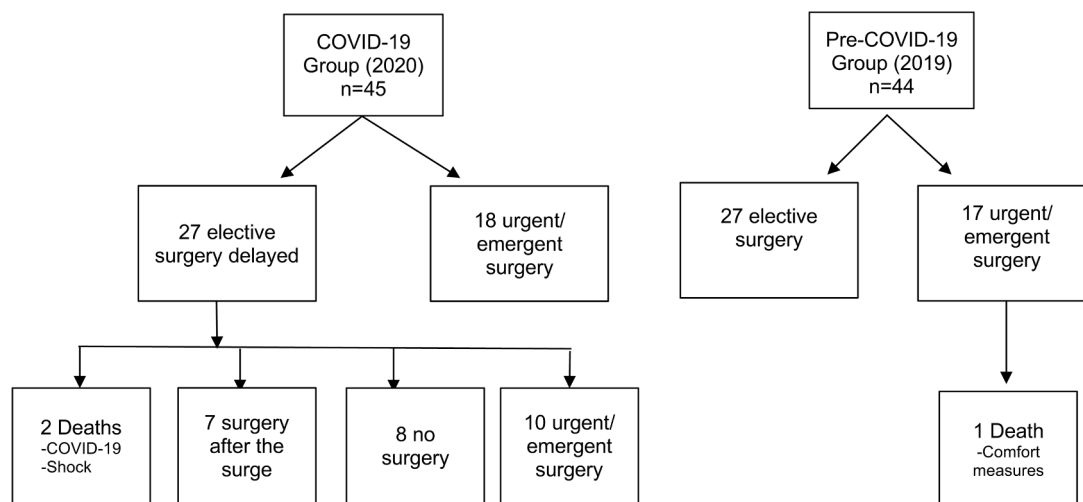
COVID-19 Group (2020) n=45

27 elective surgery delayed

18 urgent/ emergent surgery

2 Deaths
-COVID-19
-Shock

7 surgery after the surge

8 no surgery

10 urgent/ emergent surgery

Pre-COVID-19 Group (2019) n=44

27 elective surgery

17 urgent/ emergent surgery

1 Death
-Comfort measures